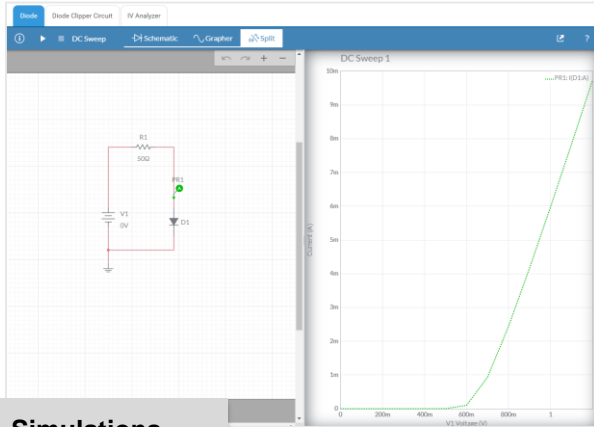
Diode
Diode Clipper Circuit
IV Analyzer

DC Sweep
Schematic
Grapher
Split

R1
50Ω
PR1
V1
0V
D1

DC Sweep 1
PR1: I(D1:A)
10m
9m
8m
7m
6m
5m
4m
3m
2m
1m
0
Current (A)
0
200m
400m
600m
800m
1
V1 Voltage (V)

Simulations